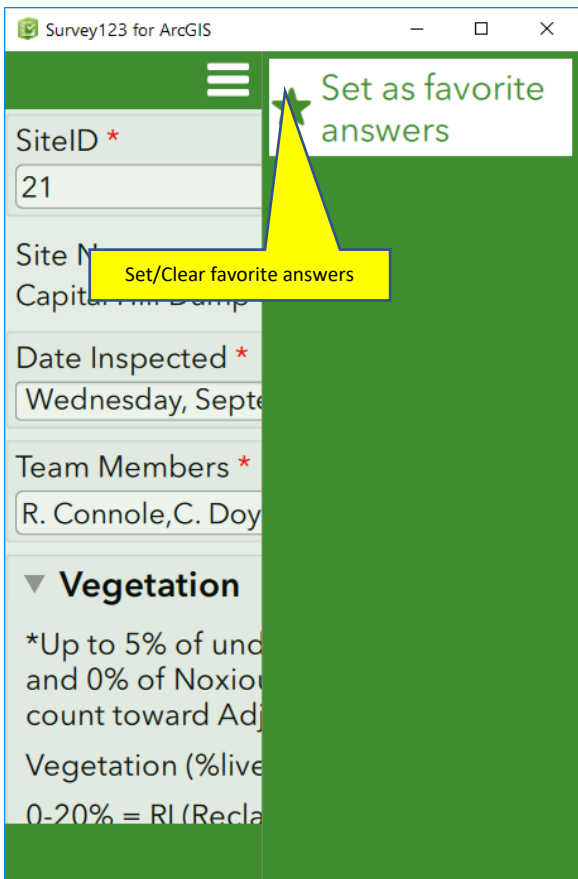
Survey123 for ArcGIS

Set as favorite answers

SiteID *
21

Site N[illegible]
Capital Hill Dump

Set/Clear favorite answers

Date Inspected *
Wednesday, Septe

Team Members *
R. Connole,C. Doy

Vegetation

*Up to 5% of und
and 0% of Noxiou
count toward Adj

Vegetation (%live

0-20% = RI (Recla